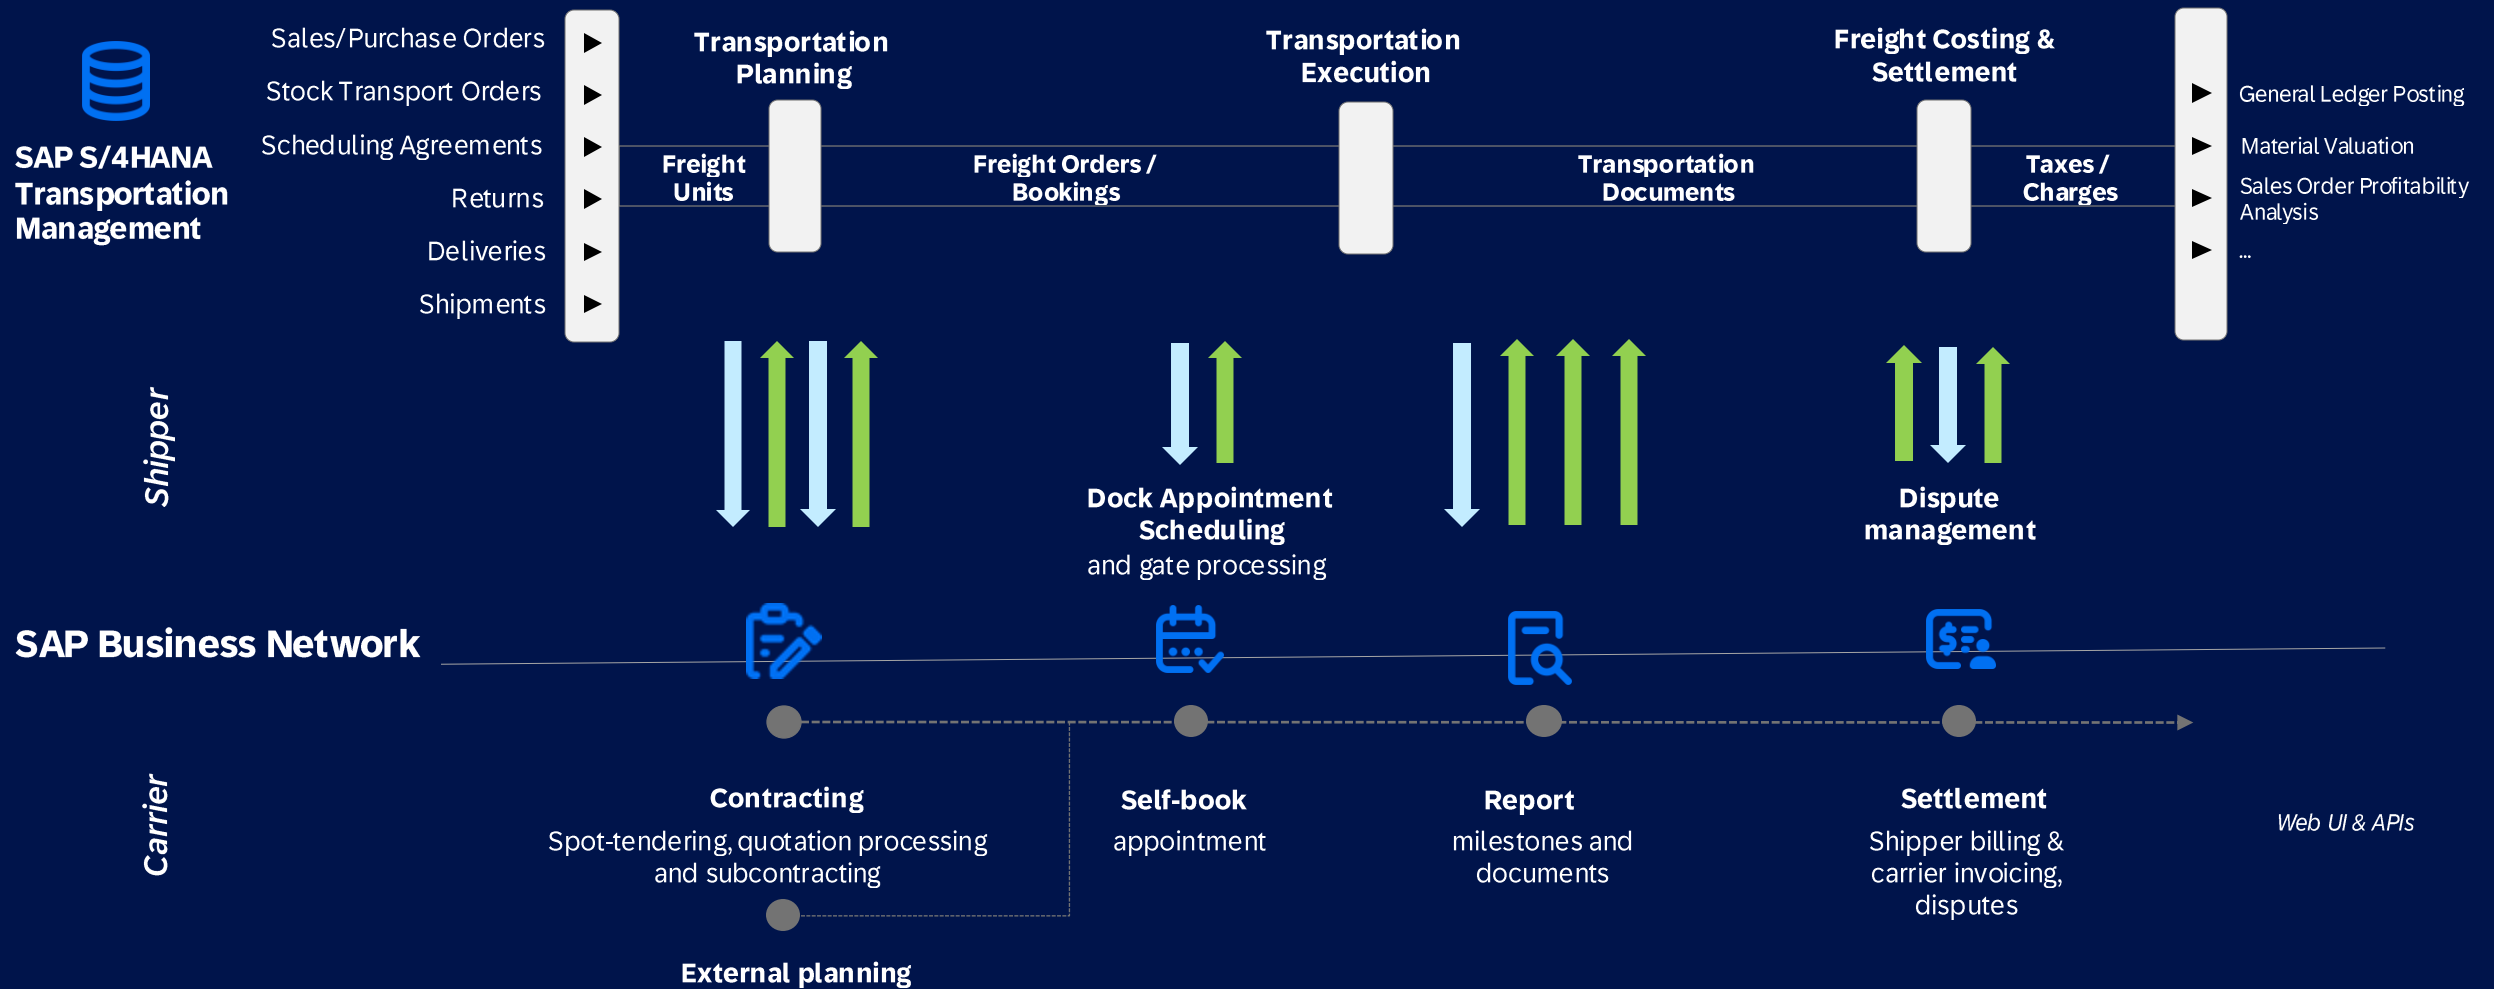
SAP S/4HANA Transportation Management

Sales/Purchase Orders
Stock Transport Orders
Scheduling Agreements
Returns
Deliveries
Shipments

Transportation Planning

Freight Units

Freight Orders / Bookings

Transportation Execution

Transportation Documents

Freight Costing & Settlement

Taxes / Charges

General Ledger Posting
Material Valuation
Sales Order Profitability Analysis
...

Shipper

Dock Appointment Scheduling
and gate processing

Dispute management

SAP Business Network

Carrier

Contracting
Spot-tendering, quotation processing and subcontracting

External planning

Self-book
appointment

Report
milestones and documents

Settlement
Shipper billing & carrier invoicing, disputes

Web UI & APIs